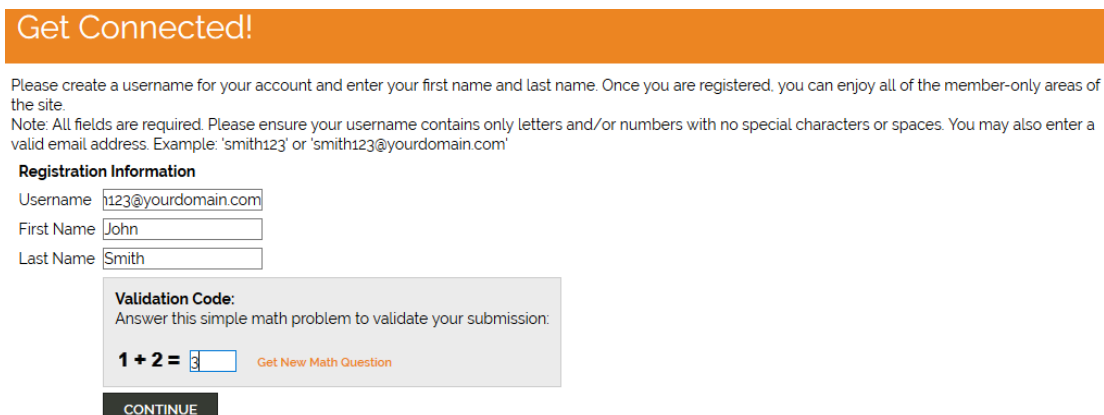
Get Connected!

Please create a username for your account and enter your first name and last name. Once you are registered, you can enjoy all of the member-only areas of the site.
Note: All fields are required. Please ensure your username contains only letters and/or numbers with no special characters or spaces. You may also enter a valid email address. Example: 'smith123' or 'smith123@yourdomain.com'

Registration Information

Username 1123@yourdomain.com

First Name John

Last Name Smith

Validation Code:
Answer this simple math problem to validate your submission:

1 + 2 = 3 Get New Math Question

CONTINUE